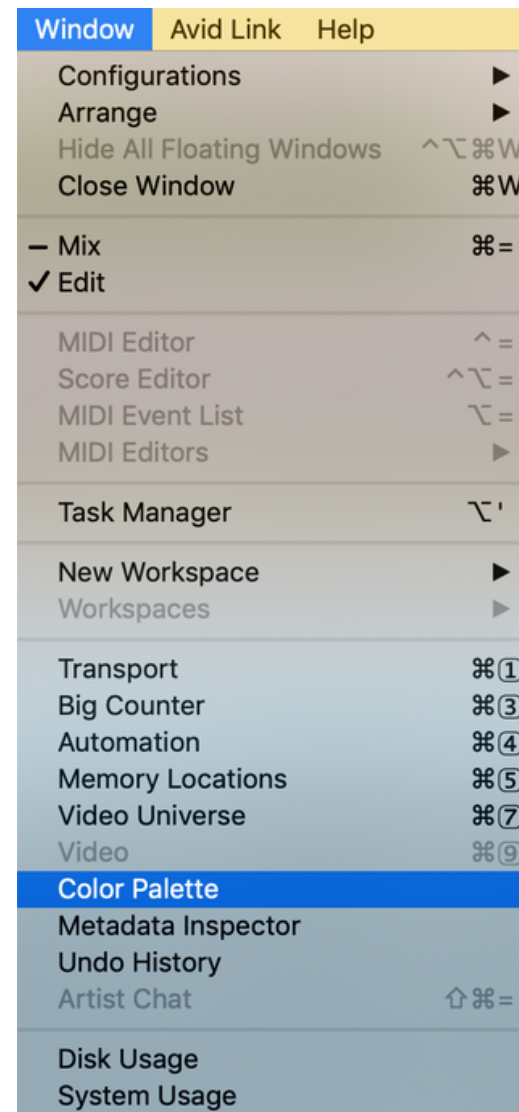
Window Avid Link Help

Configurations ▶
Arrange ▶
Hide All Floating Windows ^⌥⌘W
Close Window ⌘W

– Mix ⌘=
✓ Edit

MIDI Editor ^=
Score Editor ^⌥=
MIDI Event List ⌥=
MIDI Editors ▶

Task Manager ⌥'

New Workspace ▶
Workspaces ▶

Transport ⌘①
Big Counter ⌘③
Automation ⌘④
Memory Locations ⌘⑤
Video Universe ⌘⑦
Video ⌘⑨
Color Palette
Metadata Inspector
Undo History
Artist Chat ⇧⌘=

Disk Usage
System Usage